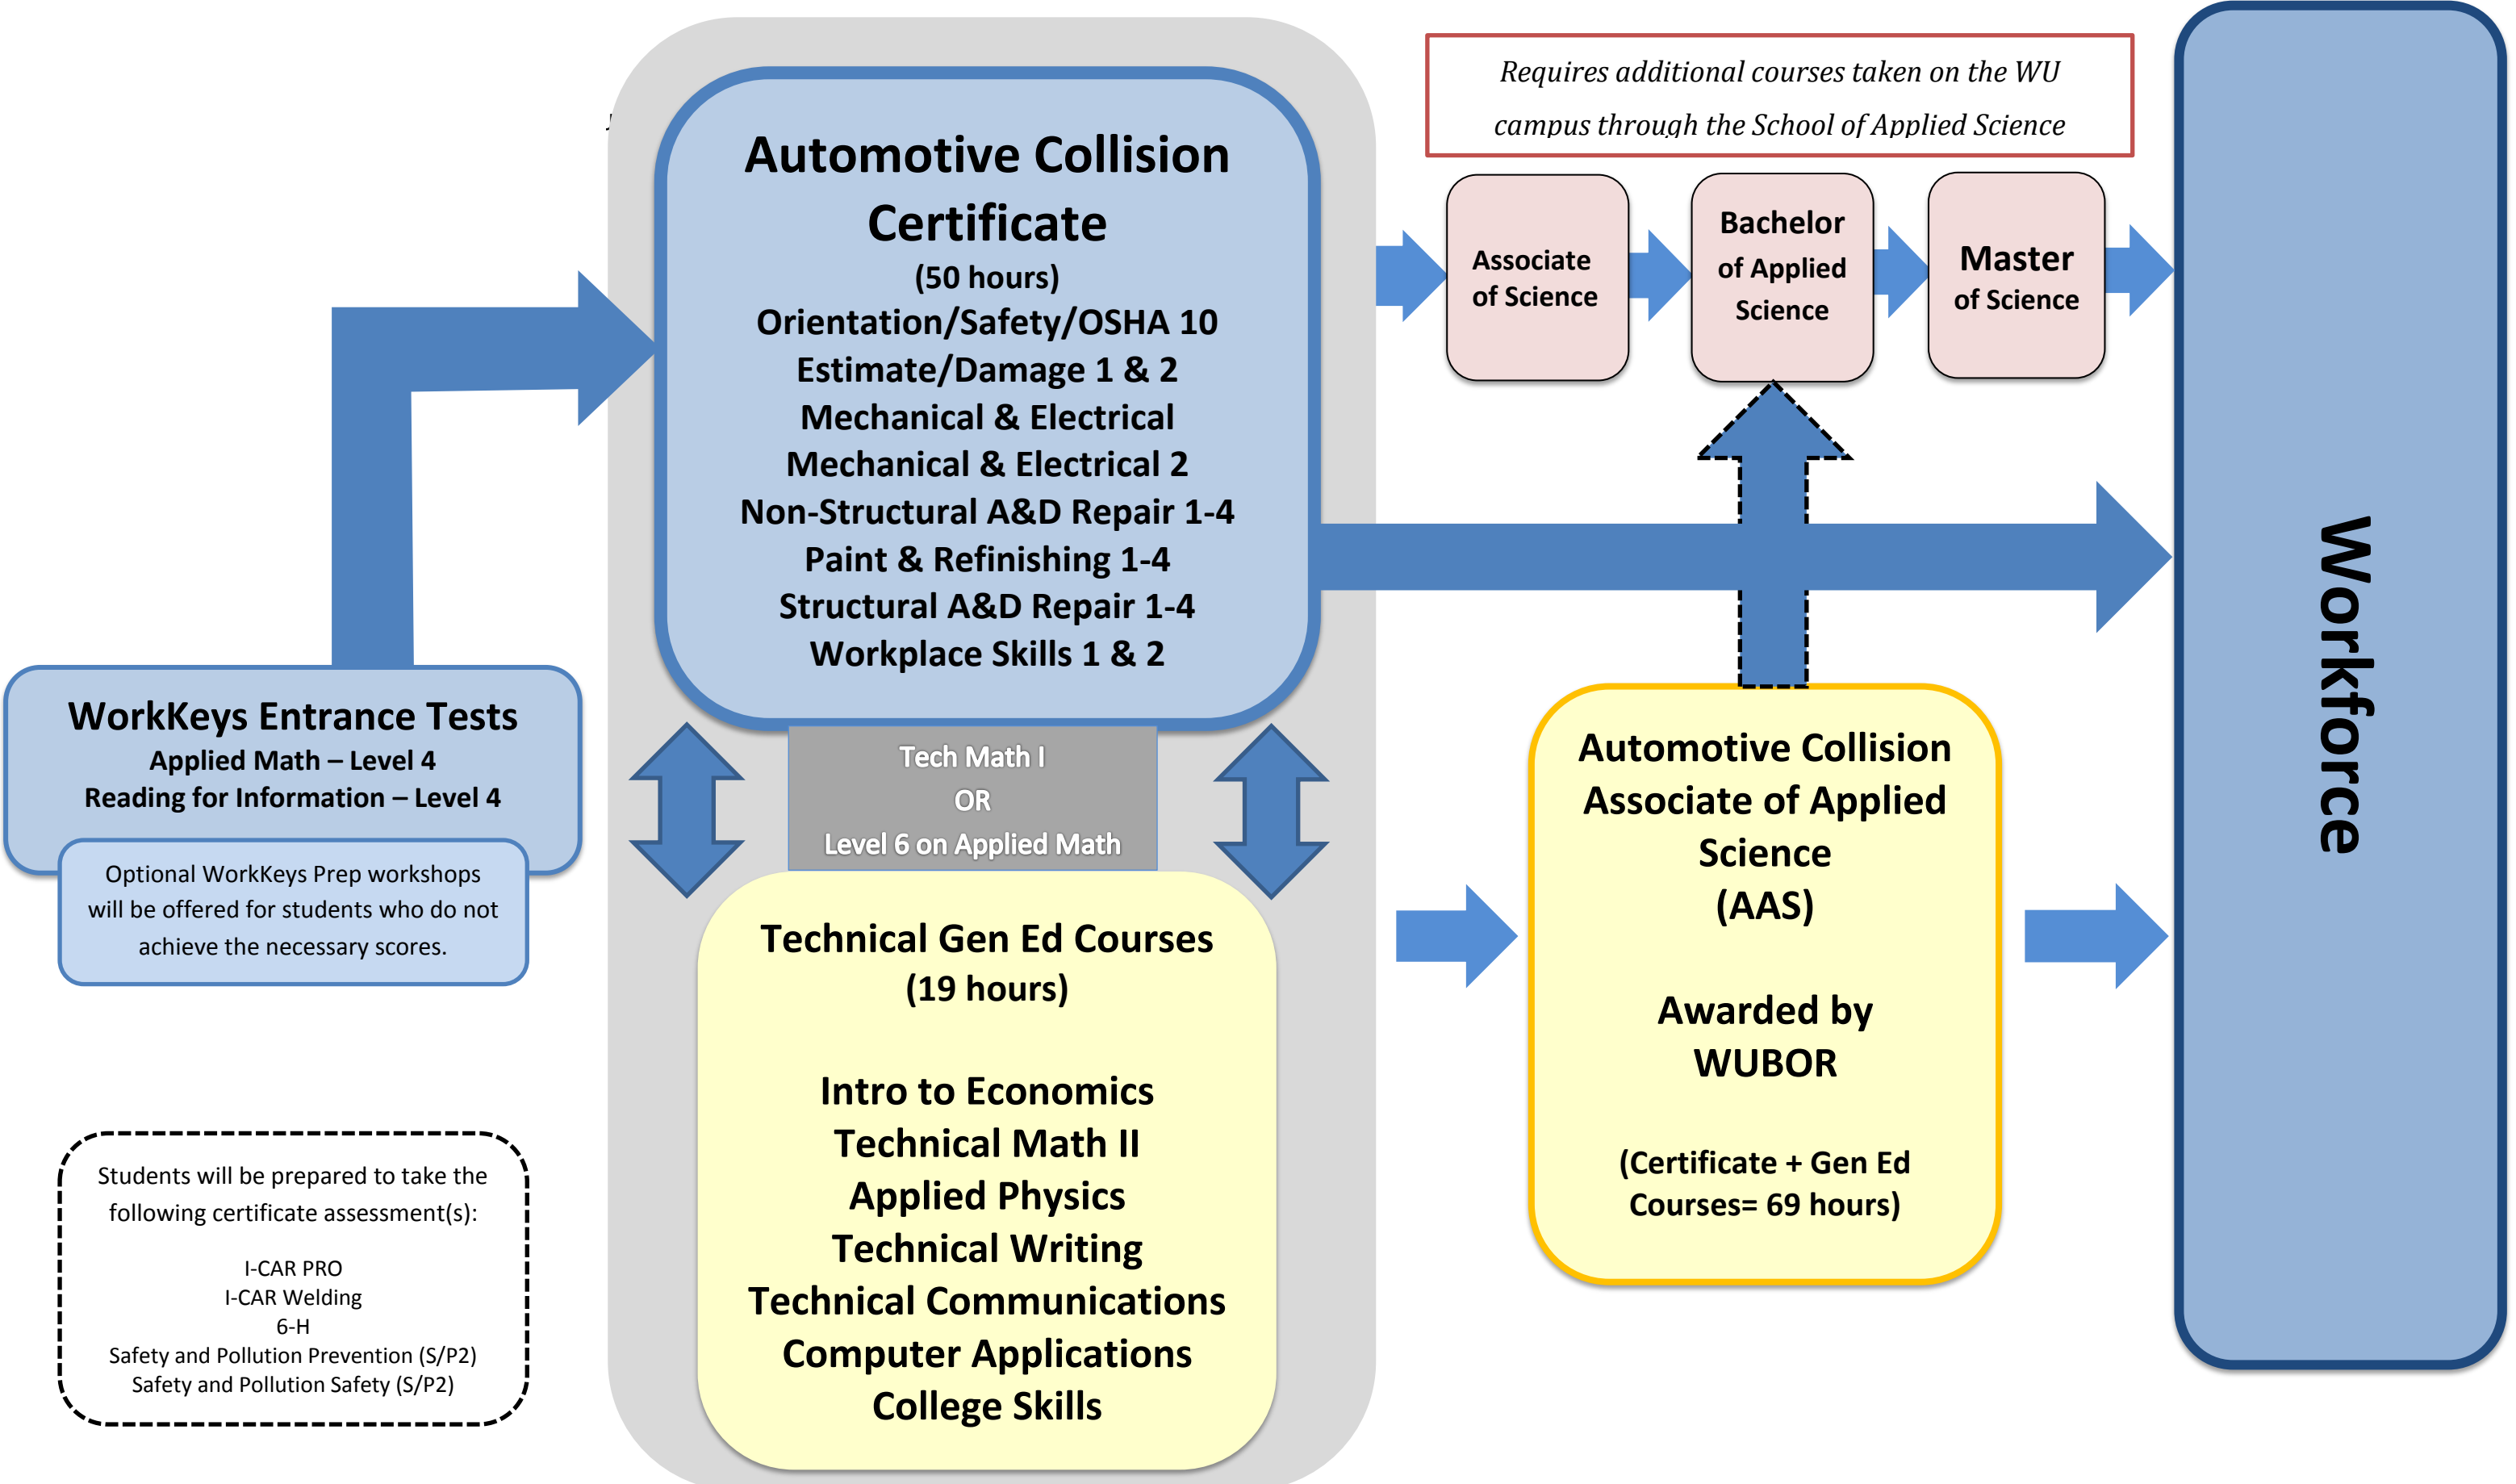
WorkKeys Entrance Tests
Applied Math – Level 4
Reading for Information – Level 4

Optional WorkKeys Prep workshops will be offered for students who do not achieve the necessary scores.

Automotive Collision Certificate
(50 hours)
Orientation/Safety/OSHA 10
Estimate/Damage 1 & 2
Mechanical & Electrical
Mechanical & Electrical 2
Non-Structural A&D Repair 1-4
Paint & Refinishing 1-4
Structural A&D Repair 1-4
Workplace Skills 1 & 2

Tech Math I
OR
Level 6 on Applied Math

Technical Gen Ed Courses
(19 hours)

Intro to Economics
Technical Math II
Applied Physics
Technical Writing
Technical Communications
Computer Applications
College Skills

Requires additional courses taken on the WU campus through the School of Applied Science

Associate of Science

Bachelor of Applied Science

Master of Science

Automotive Collision Associate of Applied Science
(AAS)

Awarded by WUBOR

(Certificate + Gen Ed Courses= 69 hours)

Workforce

Students will be prepared to take the following certificate assessment(s):

I-CAR PRO
I-CAR Welding
6-H
Safety and Pollution Prevention (S/P2)
Safety and Pollution Safety (S/P2)